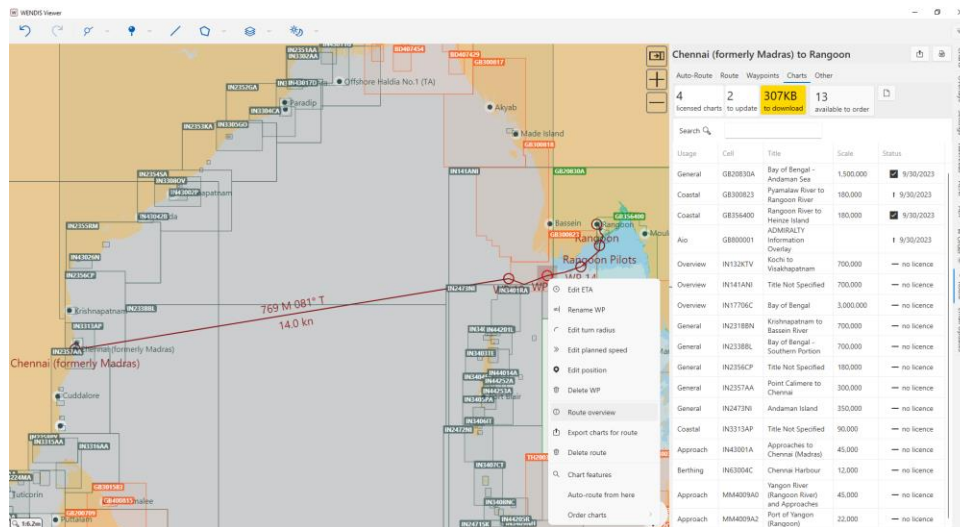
WENDIS Viewer

Chennai (formerly Madras) to Rangoon

Auto-Route Route Waypoints Charts Other

4 licensed charts
2 to update
307KB to download
13 available to order

Search

| Usage | Cell | Title | Scale | Status |
|---|---|---|---|---|
| General | GB20830A | Bay of Bengal - Andaman Sea | 1,500,000 | 9/30/2023 |
| Coastal | GB300823 | Pyamalaw River to Rangoon River | 180,000 | 9/30/2023 |
| Coastal | GB356400 | Rangoon River to Heinze Island | 180,000 | 9/30/2023 |
| Aio | GB800001 | ADMIRALTY Information Overlay | | 9/30/2023 |
| Overview | IN132KTV | Kochi to Visakhapatnam | 700,000 | — no licence |
| Overview | IN141ANI | Title Not Specified | 700,000 | — no licence |
| Overview | IN17706C | Bay of Bengal | 3,000,000 | — no licence |
| General | IN2318BN | Krishnapatnam to Bassein River | 700,000 | — no licence |
| General | IN2338BL | Bay of Bengal - Southern Portion | 700,000 | — no licence |
| General | IN2356CP | Title Not Specified | 180,000 | — no licence |
| General | IN2357AA | Point Calimere to Chennai | 300,000 | — no licence |
| General | IN2473NI | Andaman Island | 350,000 | — no licence |
| Coastal | IN3313AP | Title Not Specified | 90,000 | — no licence |
| Approach | IN43001A | Approaches to Chennai (Madras) | 45,000 | — no licence |
| Berthing | IN63004C | Chennai Harbour | 12,000 | — no licence |
| Approach | MM4009A0 | Yangon River (Rangoon River) and Approaches | 45,000 | — no licence |
| Approach | MM4009A2 | Port of Yangon (Rangoon) | 22,000 | — no licence |

Edit ETA
Rename WP
Edit turn radius
Edit planned speed
Edit position
Delete WP
Route overview
Export charts for route
Delete route
Chart features
Auto-route from here
Order charts

769 M 081° T
14.0 kn

Chennai (formerly Madras)
Offshore Haldia No.1 (TA)
Paradip
Akyab
Made Island
Bassein
Rangoon
Rangoon Pilots
Krishnapatnam
Cuddalore
Tuticorin
Puttalam
1:6.2m
IN2351AA
IN2352GA
IN3384CA
IN2353KA
IN2354SA
IN2355RM
IN2356CP
IN3313AP
IN2357AA
IN141ANI
IN2473NI
IN2338BL
GB20830A
GB300823
GB356400
BD407434
GB300817
GB300818